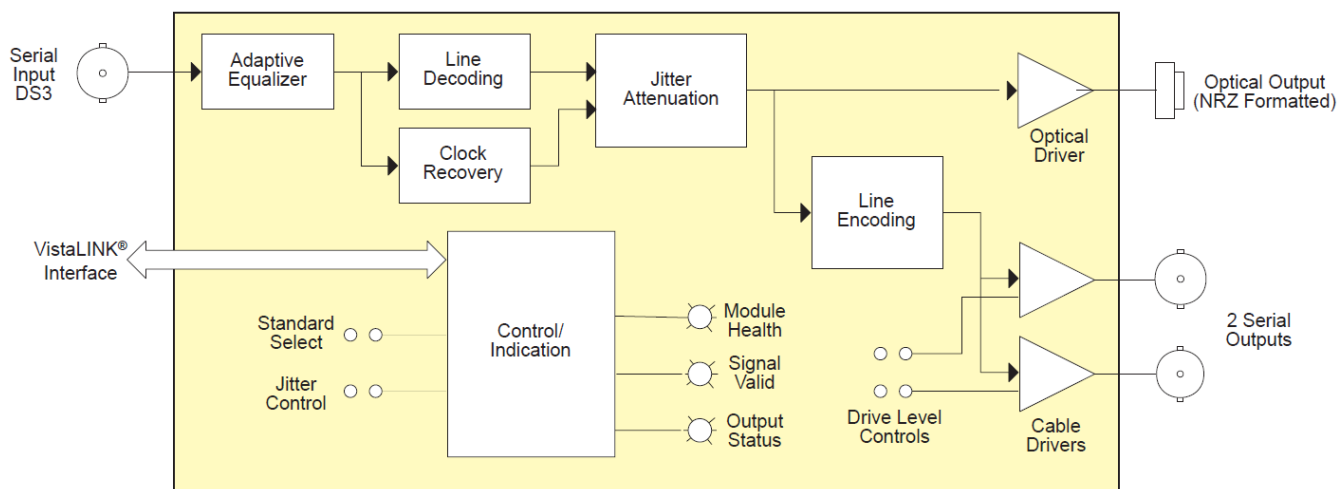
Serial Input DS3

Adaptive Equalizer

Line Decoding

Clock Recovery

Jitter Attenuation

Optical Driver

Optical Output (NRZ Formatted)

Line Encoding

VistaLINK® Interface

Control/ Indication

Standard Select

Jitter Control

Module Health

Signal Valid

Output Status

Drive Level Controls

Cable Drivers

2 Serial Outputs